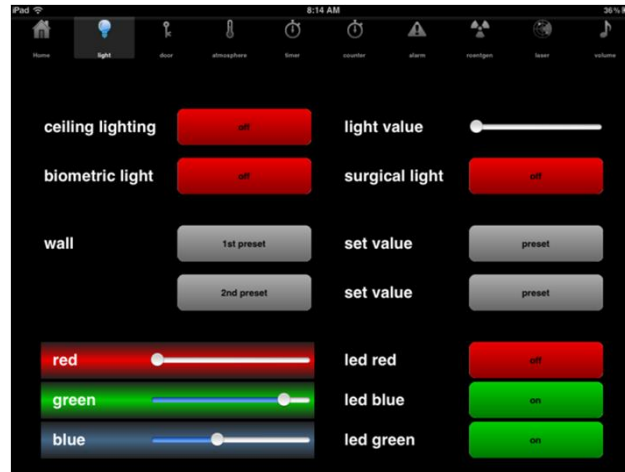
iPad
8:14 AM
36%

Home
light
door
atmosphere
timer
counter
alarm
roentgen
laser
volume

ceiling lighting
off
light value

biometric light
off
surgical light
off

wall
1st preset
set value
preset

2nd preset
set value
preset

red
led red
off

green
led blue
on

blue
led green
on